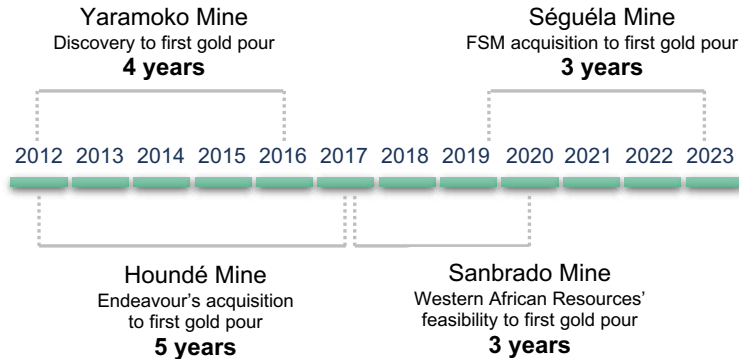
Yaramoko Mine
Discovery to first gold pour
**4 years**

Séguéla Mine
FSM acquisition to first gold pour
**3 years**

2012 2013 2014 2015 2016 2017 2018 2019 2020 2021 2022 2023

Houndé Mine
Endeavour's acquisition to first gold pour
**5 years**

Sanbrado Mine
Western African Resources' feasibility to first gold pour
**3 years**